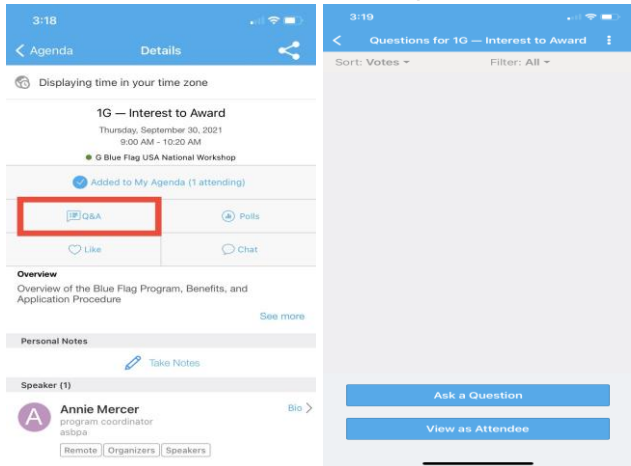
3:18

Agenda

Details

Displaying time in your time zone

1G — Interest to Award

Thursday, September 30, 2021

9:00 AM - 10:20 AM

G Blue Flag USA National Workshop

Added to My Agenda (1 attending)

Q&A

Polls

Like

Chat

Overview

Overview of the Blue Flag Program, Benefits, and Application Procedure

See more

Personal Notes

Take Notes

Speaker (1)

A

Annie Mercer

program coordinator

asbpa

Bio

Remote

Organizers

Speakers

3:19

Questions for 1G — Interest to Award

Sort: Votes

Filter: All

Ask a Question

View as Attendee